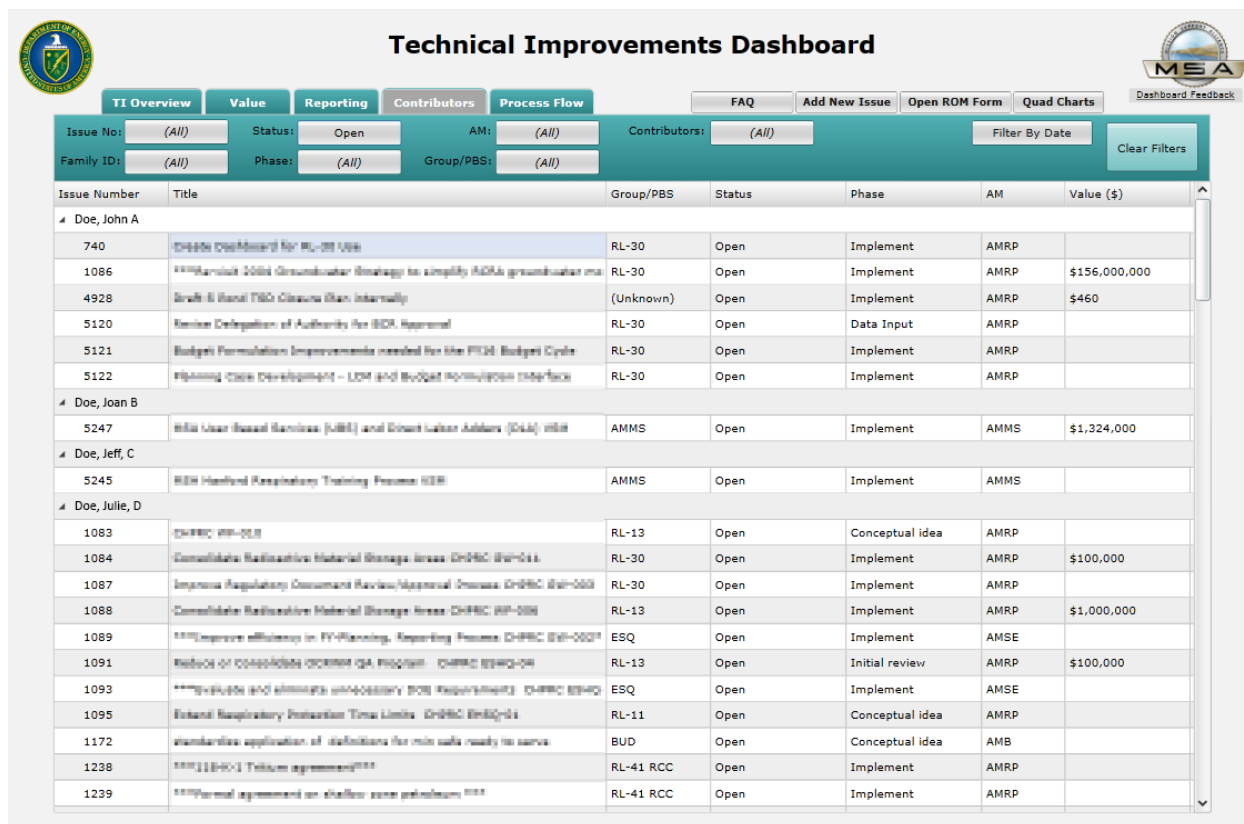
DEPARTMENT OF ENERGY UNITED STATES OF AMERICA

Technical Improvements Dashboard

MSA

Dashboard Feedback

TI Overview | Value | Reporting | Contributors | Process Flow

FAQ | Add New Issue | Open ROM Form | Quad Charts

Issue No: (All) Status: Open AM: (All) Contributors: (All) Filter By Date
Family ID: (All) Phase: (All) Group/PBS: (All) Clear Filters

| Issue Number | Title | Group/PBS | Status | Phase | AM | Value ($) |
|---|---|---|---|---|---|---|
| Doe, John A | | | | | | |
| 740 | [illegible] | RL-30 | Open | Implement | AMRP | |
| 1086 | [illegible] | RL-30 | Open | Implement | AMRP | $156,000,000 |
| 4928 | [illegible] | (Unknown) | Open | Implement | AMRP | $460 |
| 5120 | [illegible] | RL-30 | Open | Data Input | AMRP | |
| 5121 | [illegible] | RL-30 | Open | Implement | AMRP | |
| 5122 | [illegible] | RL-30 | Open | Implement | AMRP | |
| Doe, Joan B | | | | | | |
| 5247 | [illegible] | AMMS | Open | Implement | AMMS | $1,324,000 |
| Doe, Jeff, C | | | | | | |
| 5245 | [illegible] | AMMS | Open | Implement | AMMS | |
| Doe, Julie, D | | | | | | |
| 1083 | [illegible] | RL-13 | Open | Conceptual idea | AMRP | |
| 1084 | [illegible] | RL-30 | Open | Implement | AMRP | $100,000 |
| 1087 | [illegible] | RL-30 | Open | Implement | AMRP | |
| 1088 | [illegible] | RL-13 | Open | Implement | AMRP | $1,000,000 |
| 1089 | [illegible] | ESQ | Open | Implement | AMSE | |
| 1091 | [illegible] | RL-13 | Open | Initial review | AMRP | $100,000 |
| 1093 | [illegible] | ESQ | Open | Implement | AMSE | |
| 1095 | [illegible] | RL-11 | Open | Conceptual idea | AMRP | |
| 1172 | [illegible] | BUD | Open | Conceptual idea | AMB | |
| 1238 | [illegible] | RL-41 RCC | Open | Implement | AMRP | |
| 1239 | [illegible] | RL-41 RCC | Open | Implement | AMRP | |